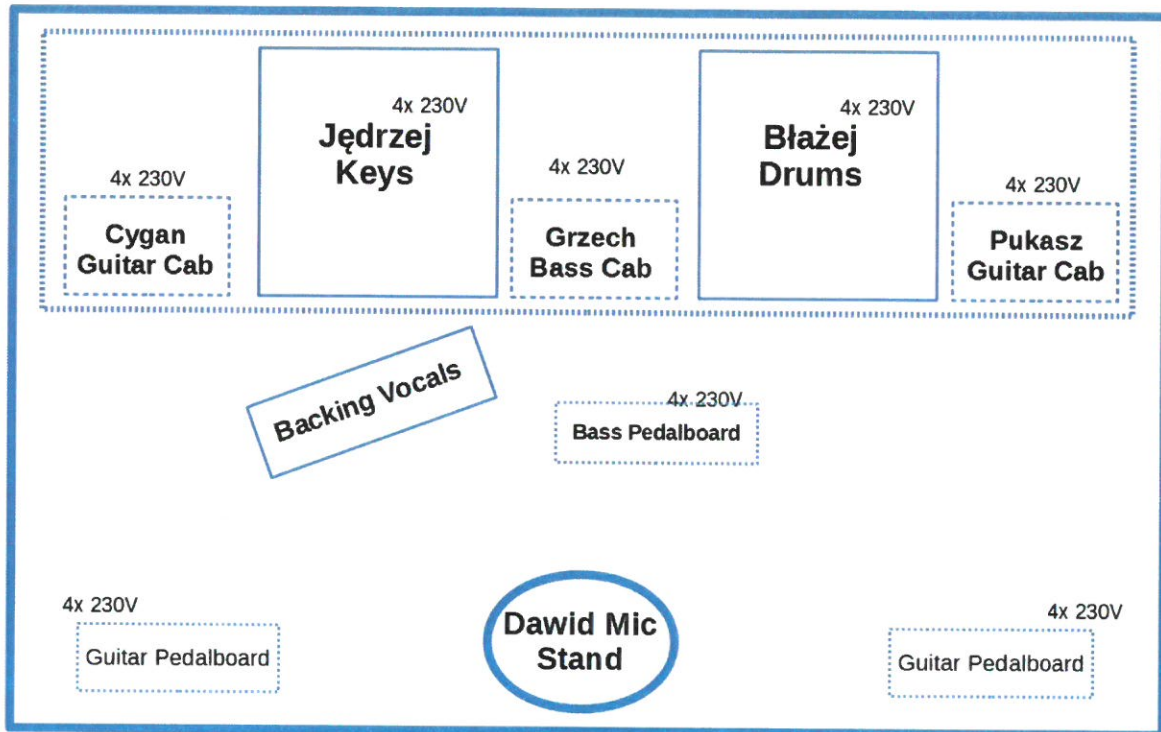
4x 230V
Jędrzej Keys

4x 230V
Błażej Drums

4x 230V
Cygan Guitar Cab

4x 230V
Grzech Bass Cab

4x 230V
Pukasz Guitar Cab

Backing Vocals

4x 230V
Bass Pedalboard

4x 230V
Guitar Pedalboard

Dawid Mic Stand

4x 230V
Guitar Pedalboard